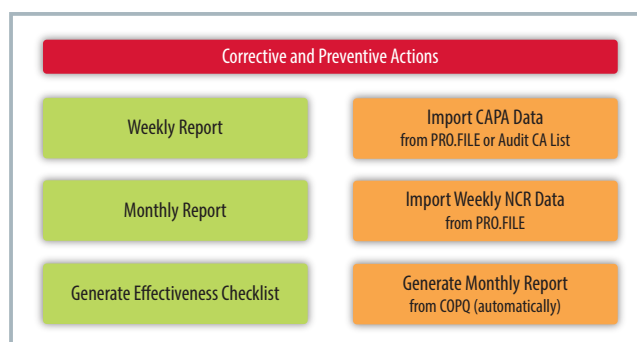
Corrective and Preventive Actions

Weekly Report

Import CAPA Data
from PRO.FILE or Audit CA List

Monthly Report

Import Weekly NCR Data
from PRO.FILE

Generate Effectiveness Checklist

Generate Monthly Report
from COPQ (automatically)